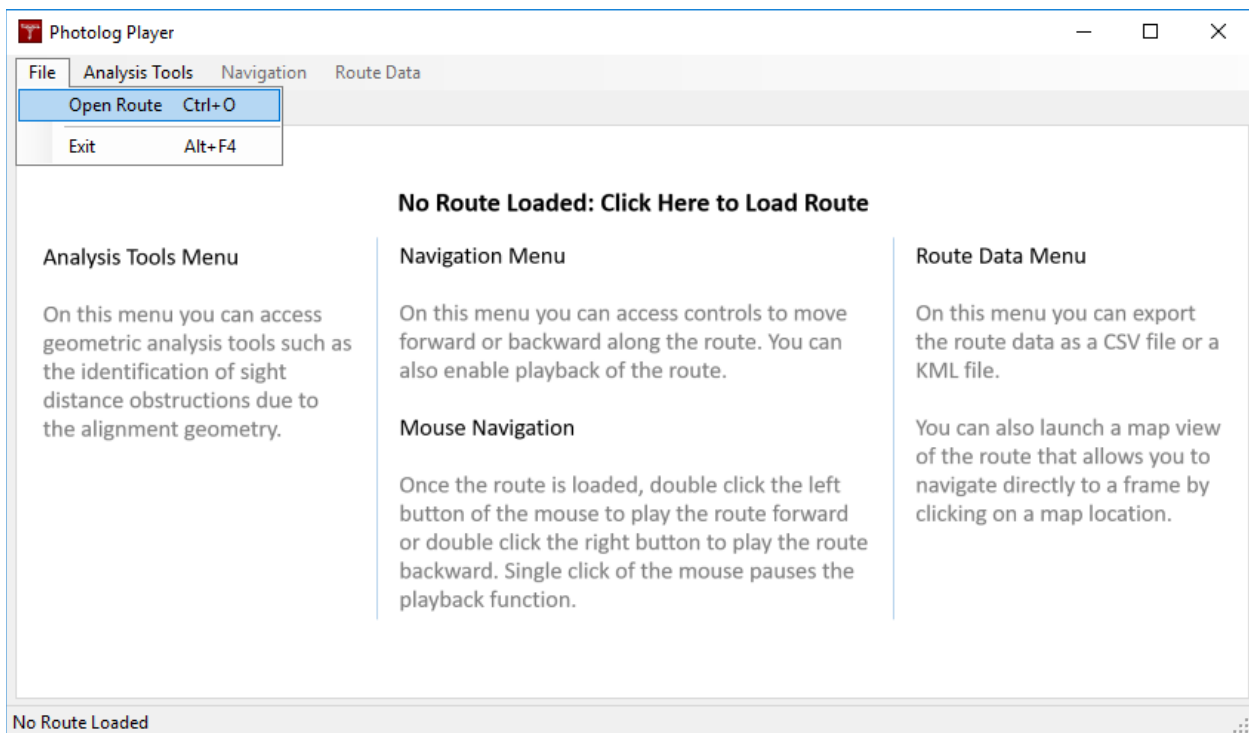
Photolog Player

File Analysis Tools Navigation Route Data

Open Route Ctrl+O

Exit Alt+F4

No Route Loaded: Click Here to Load Route

Analysis Tools Menu

On this menu you can access geometric analysis tools such as the identification of sight distance obstructions due to the alignment geometry.

Navigation Menu

On this menu you can access controls to move forward or backward along the route. You can also enable playback of the route.

Mouse Navigation

Once the route is loaded, double click the left button of the mouse to play the route forward or double click the right button to play the route backward. Single click of the mouse pauses the playback function.

Route Data Menu

On this menu you can export the route data as a CSV file or a KML file.

You can also launch a map view of the route that allows you to navigate directly to a frame by clicking on a map location.

No Route Loaded